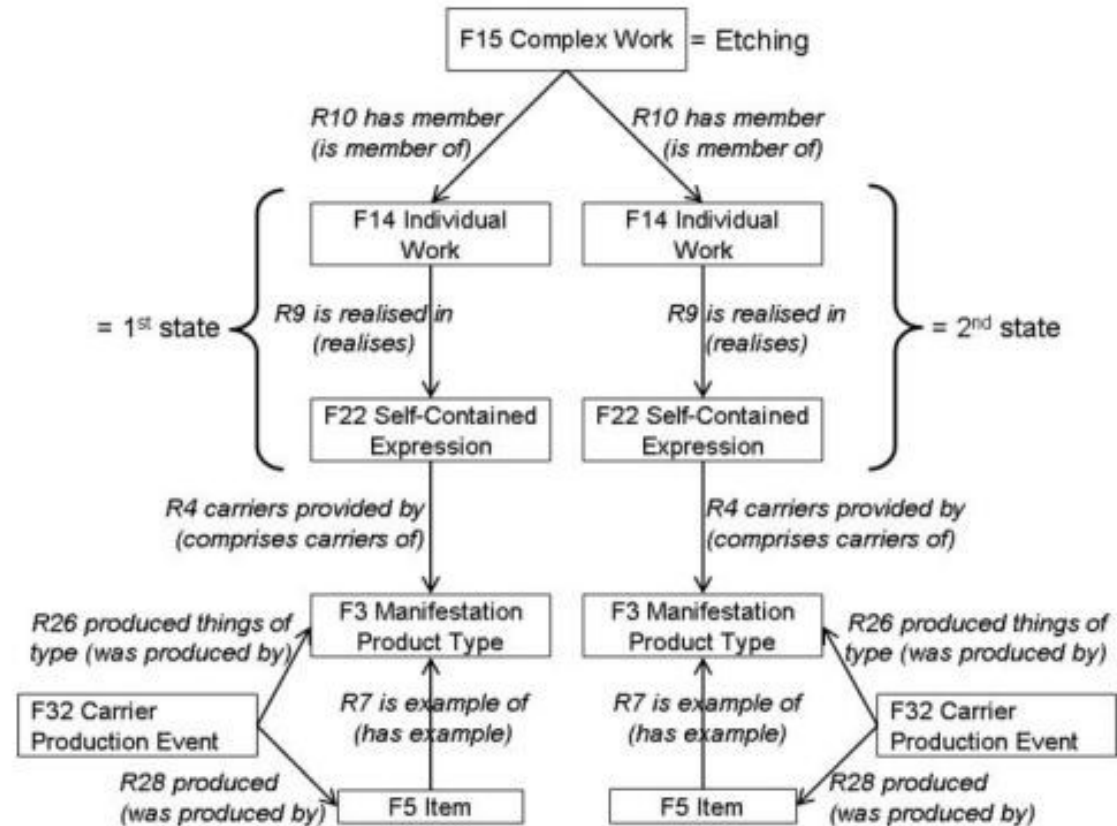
F15 Complex Work = Etching

R10 has member (is member of)

R10 has member (is member of)

= 1$^{st}$ state

F14 Individual Work

R9 is realised in (realises)

F22 Self-Contained Expression

F14 Individual Work

R9 is realised in (realises)

F22 Self-Contained Expression

= 2$^{nd}$ state

R4 carriers provided by (comprises carriers of)

R4 carriers provided by (comprises carriers of)

R26 produced things of type (was produced by)

F3 Manifestation Product Type

F3 Manifestation Product Type

R26 produced things of type (was produced by)

F32 Carrier Production Event

R7 is example of (has example)

R7 is example of (has example)

F32 Carrier Production Event

R28 produced (was produced by)

F5 Item

F5 Item

R28 produced (was produced by)